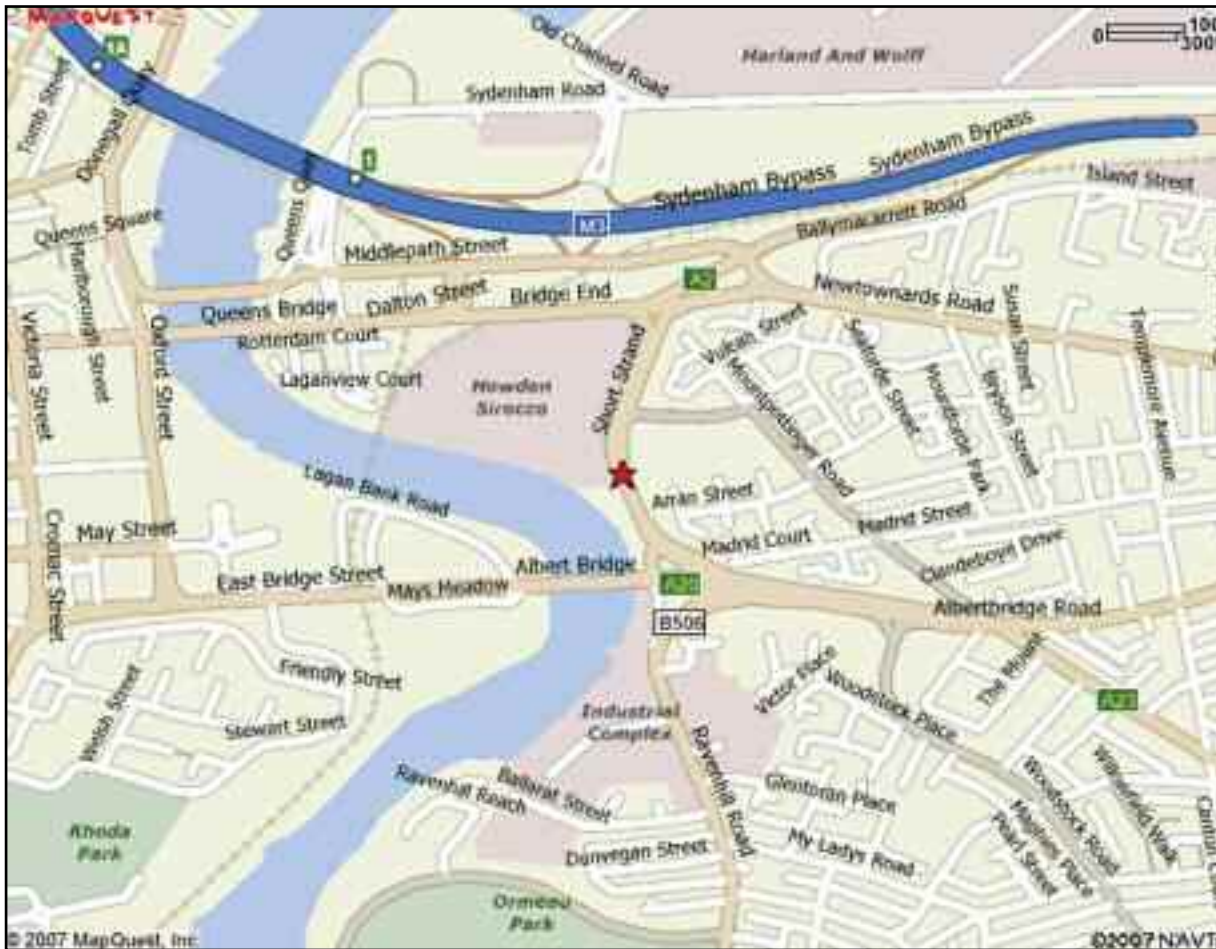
MAPQUEST
100
300
Harland And Wolff
Old Channel Road
Sydenham Road
Tomb Street
Donegall Quay
M3
Sydenham Bypass
Sydenham Bypass
Island Street
Queens Square
Queens Quay
Middlepath Street
Ballymacarrett Road
Marlborough Street
A2
Queens Bridge
Dalton Street
Bridge End
Newtownards Road
Victoria Street
Oxford Street
Rotterdam Court
Short Strand
Vulcan Street
Susan Street
Templemore Avenue
Laganview Court
Howden Sirocco
Mountpottinger Road
Seaforde Street
Mountforde Park
Bryson Street
Lagan Bank Road
Arran Street
Madrid Street
May Street
Madrid Court
Clandeboye Drive
Cromac Street
East Bridge Street
Mays Meadow
Albert Bridge
A20
Albertbridge Road
B506
The Mount
Friendly Street
Victor Place
Woodstock Place
A23
Welsh Street
Stewart Street
Industrial Complex
Ravenhill Road
Willowfield Walk
Ravenhill Reach
Ballarat Street
Glentoran Place
Woodstock Road
Hatton Place
Pearl Street
Clifton
Rhoda Park
Dunvegan Street
My Ladys Road
Ormeau Park
© 2007 MapQuest, Inc
©2007 NAVT